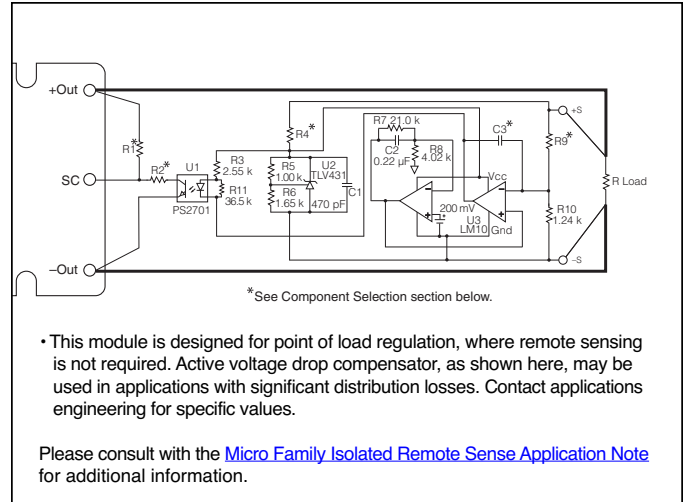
+Out

SC

–Out

R1*

R2*

U1

PS2701

R3
2.55 k

R11
36.5 k

R4*

R5
1.00 k

R6
1.65 k

U2
TLV431

C1

470 pF

R7 21.0 k

C2
0.22 µF

R8
4.02 k

C3*

Vcc

200 mV

U3
LM10

Gnd

+S

R9*

R10
1.24 k

R Load

–S

*See Component Selection section below.

• This module is designed for point of load regulation, where remote sensing is not required. Active voltage drop compensator, as shown here, may be used in applications with significant distribution losses. Contact applications engineering for specific values.

Please consult with the Micro Family Isolated Remote Sense Application Note for additional information.